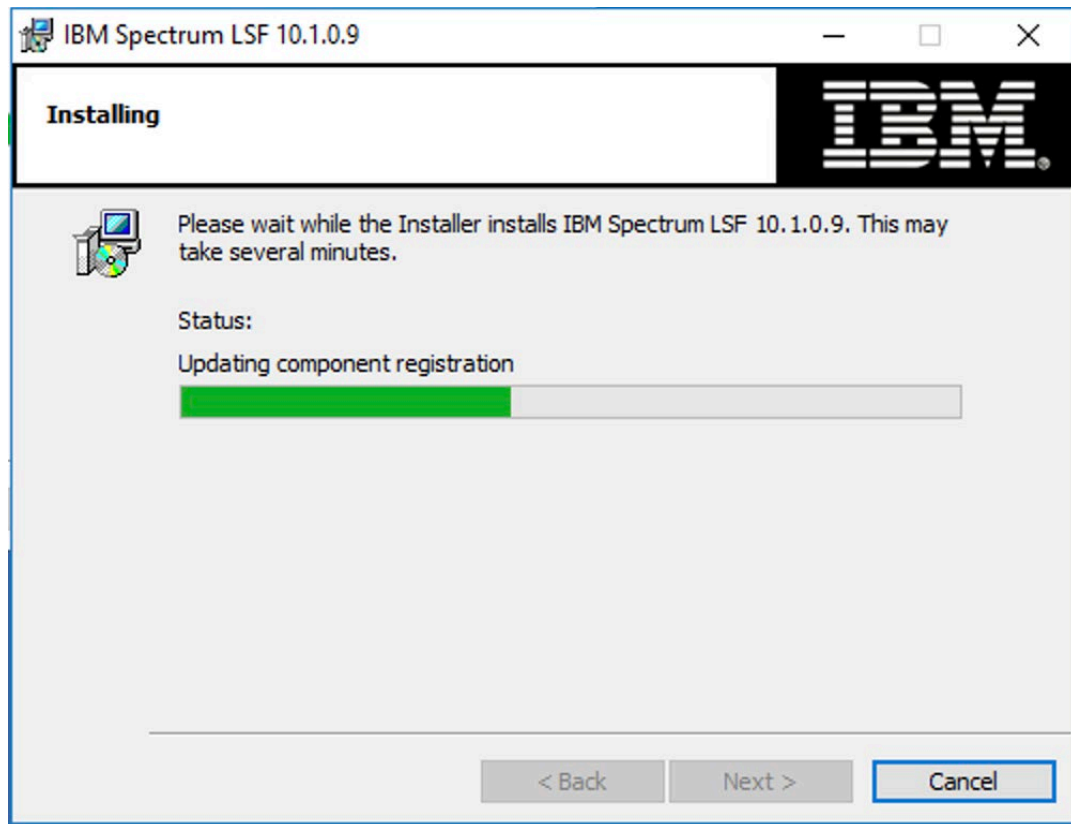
IBM Spectrum LSF 10.1.0.9

Installing

IBM

Please wait while the Installer installs IBM Spectrum LSF 10.1.0.9. This may take several minutes.

Status:

Updating component registration

< Back

Next >

Cancel